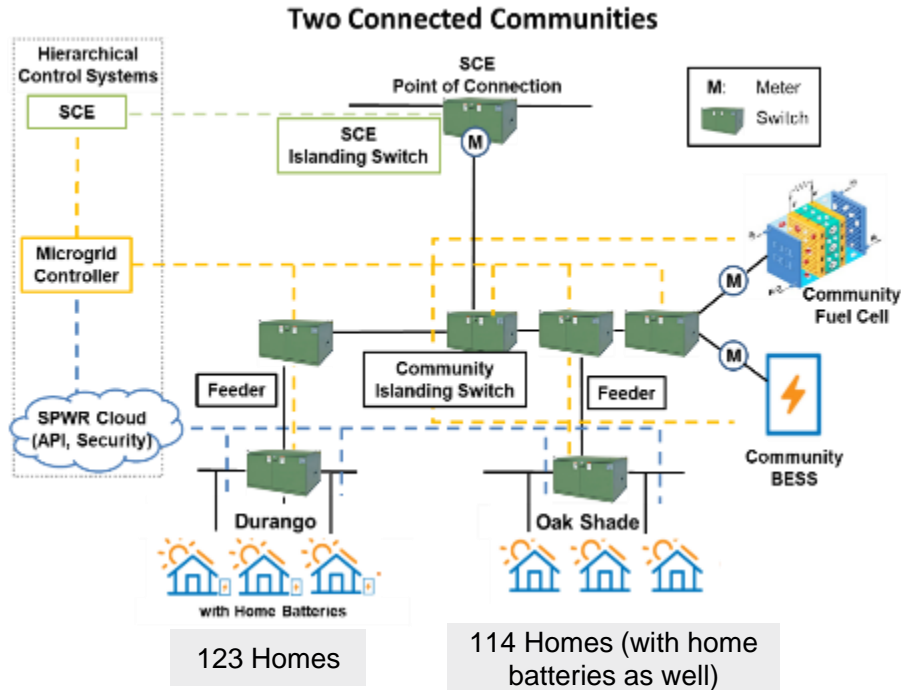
Two Connected Communities

Hierarchical Control Systems

SCE

Microgrid Controller

SPWR Cloud (API, Security)

SCE Point of Connection

SCE Islanding Switch

M

M: Meter

Switch

Community Fuel Cell

M

M

Community BESS

Feeder

Community Islanding Switch

Feeder

Durango

Oak Shade

with Home Batteries

123 Homes

114 Homes (with home batteries as well)